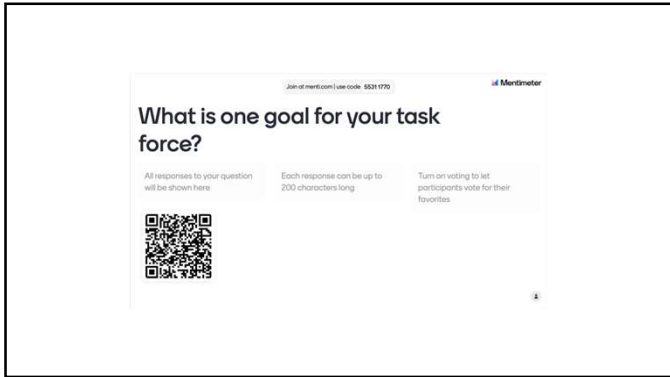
Join at menti.com | use code 5531 1770

Mentimeter

What is one goal for your task force?

All responses to your question will be shown here

Each response can be up to 200 characters long

Turn on voting to let participants vote for their favorites